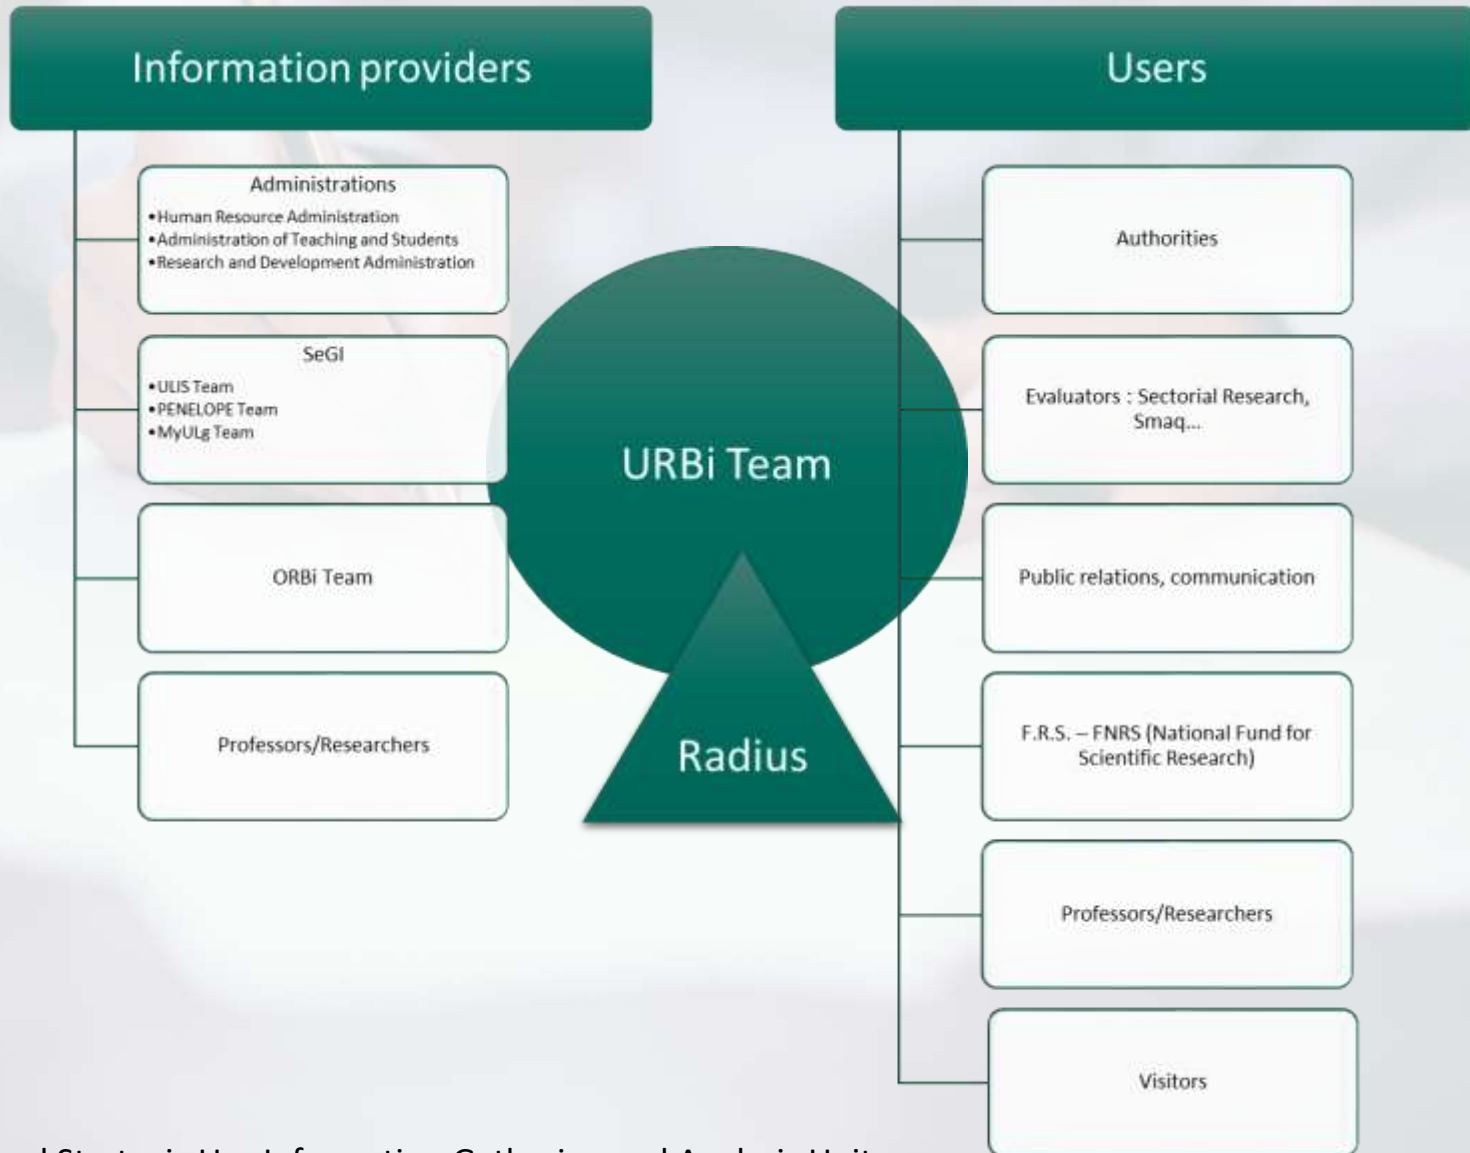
Information providers

Administrations
•Human Resource Administration
•Administration of Teaching and Students
•Research and Development Administration

SeGI
•ULIS Team
•PENELOPE Team
•MyULg Team

ORBi Team

Professors/Researchers

URBi Team

Radius

Users

Authorities

Evaluators : Sectorial Research, Smaq...

Public relations, communication

F.R.S. – FNRS (National Fund for Scientific Research)

Professors/Researchers

Visitors

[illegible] Strategic Use Information Gathering and Analysis Unit